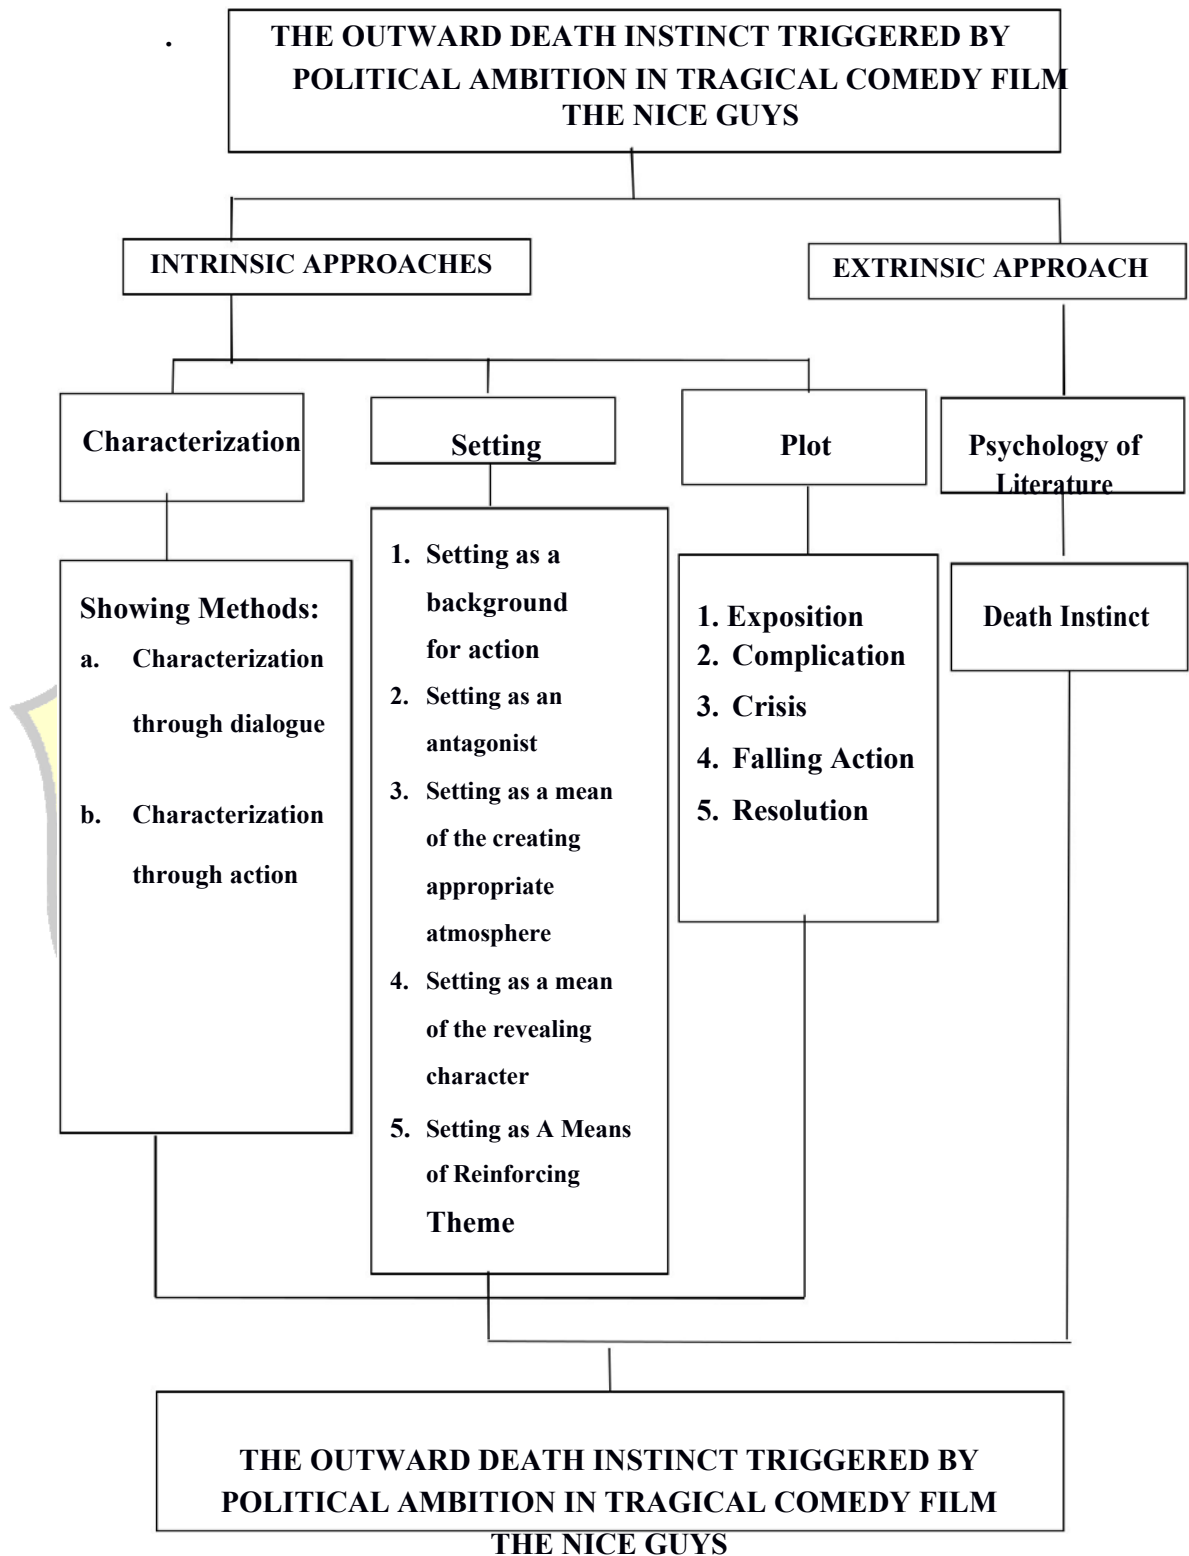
.

THE OUTWARD DEATH INSTINCT TRIGGERED BY POLITICAL AMBITION IN TRAGICAL COMEDY FILM THE NICE GUYS

INTRINSIC APPROACHES

EXTRINSIC APPROACH

Characterization

Setting

Plot

Psychology of Literature

Showing Methods:
a. Characterization through dialogue
b. Characterization through action

1. Setting as a background for action
2. Setting as an antagonist
3. Setting as a mean of the creating appropriate atmosphere
4. Setting as a mean of the revealing character
5. Setting as A Means of Reinforcing Theme

1. Exposition
2. Complication
3. Crisis
4. Falling Action
5. Resolution

Death Instinct

THE OUTWARD DEATH INSTINCT TRIGGERED BY POLITICAL AMBITION IN TRAGICAL COMEDY FILM THE NICE GUYS